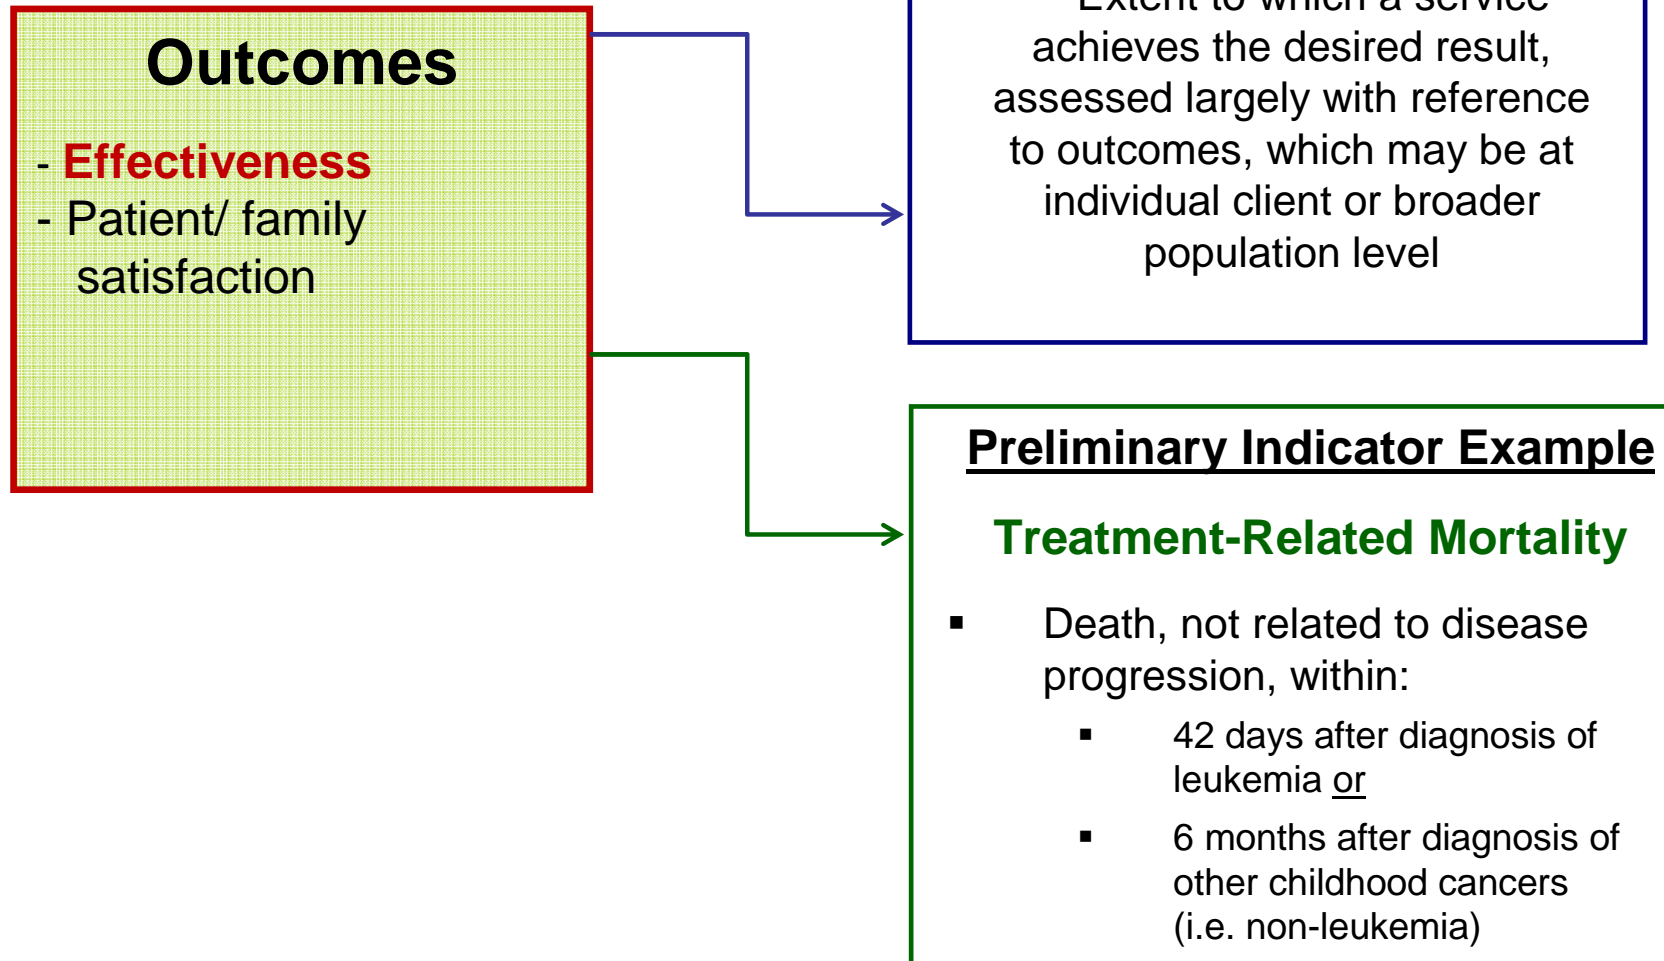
Outcomes

- Effectiveness
- Patient/ family satisfaction

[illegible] achieves the desired result, assessed largely with reference to outcomes, which may be at individual client or broader population level

Preliminary Indicator Example

Treatment-Related Mortality

▪ Death, not related to disease progression, within:
  ▪ 42 days after diagnosis of leukemia or
  ▪ 6 months after diagnosis of other childhood cancers (i.e. non-leukemia)